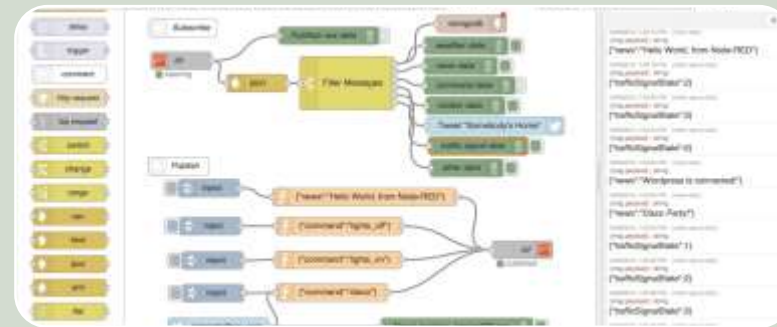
Subscriber

Filter Messages

Tweet "Somebody's Home"

Publish

inject

inject

inject

inject

{"news":"Hello World, from Node-RED"}

{"command":"lights_off"}

{"command":"lights_on"}

{"command":"disco"}

{"news":"Hello World, from Node-RED"}

{"trafficSignalState":2}

{"trafficSignalState":3}

{"trafficSignalState":0}

{"news":"Wordpress is connected"}

{"news":"Disco Party"}

{"trafficSignalState":1}

{"trafficSignalState":2}

{"trafficSignalState":3}